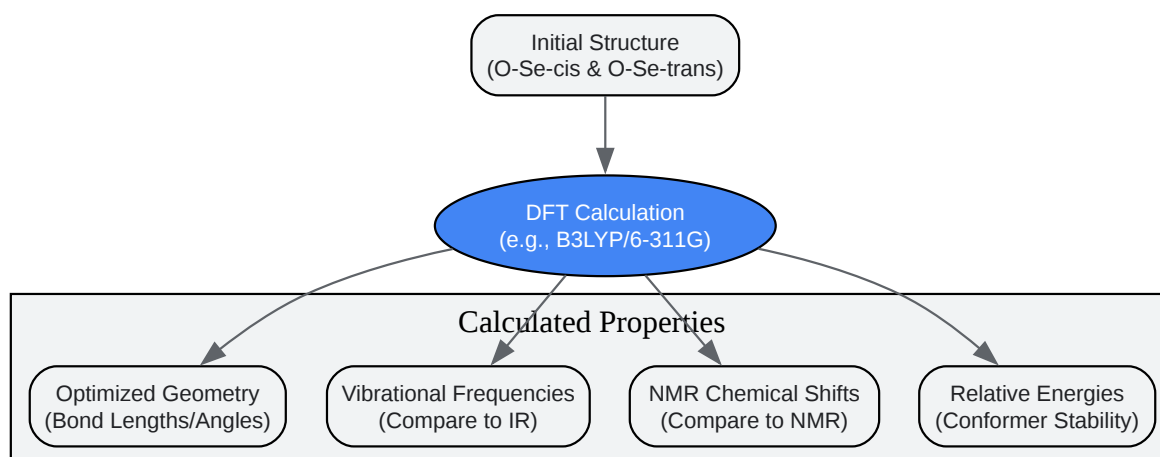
Initial Structure
(O-Se-cis & O-Se-trans)

DFT Calculation
(e.g., B3LYP/6-311G)

Calculated Properties

Optimized Geometry
(Bond Lengths/Angles)

Vibrational Frequencies
(Compare to IR)

NMR Chemical Shifts
(Compare to NMR)

Relative Energies
(Conformer Stability)